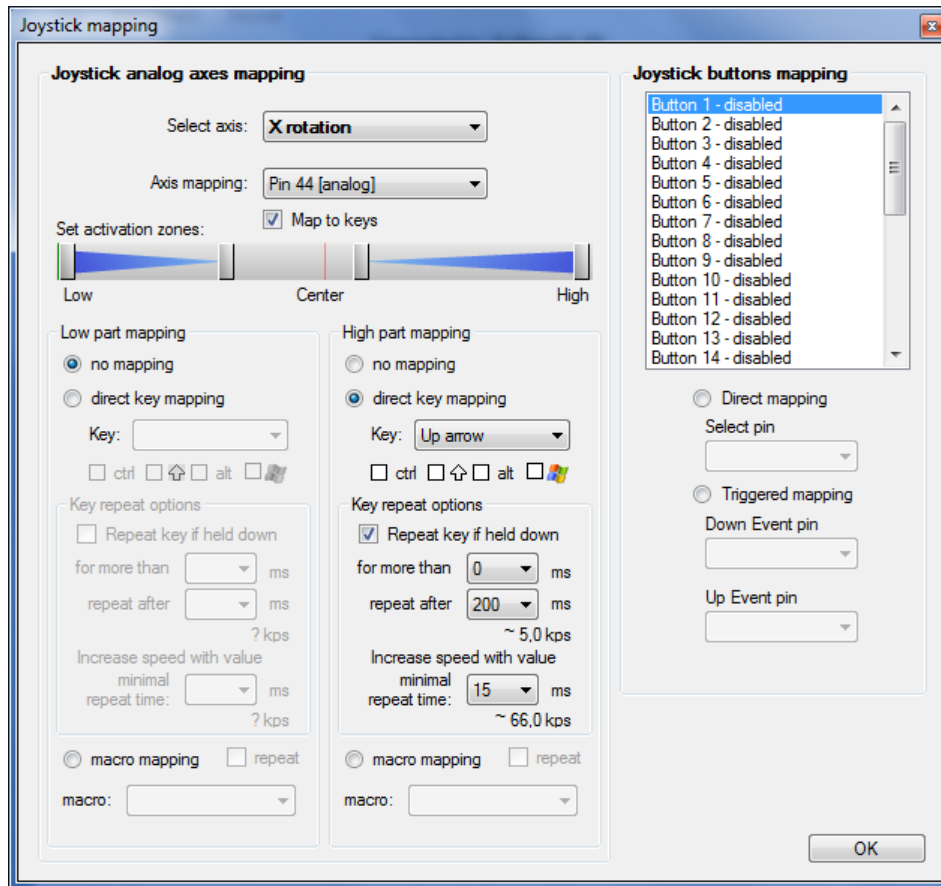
Joystick mapping

Joystick analog axes mapping

Select axis: X rotation

Axis mapping: Pin 44 [analog]

Map to keys

Set activation zones:

Low Center High

Low part mapping

no mapping

direct key mapping

Key:

ctrl ⇧ alt

Key repeat options

Repeat key if held down

for more than ms

repeat after ms

? kps

Increase speed with value

minimal repeat time: ms

? kps

macro mapping repeat

macro:

High part mapping

no mapping

direct key mapping

Key: Up arrow

ctrl ⇧ alt

Key repeat options

Repeat key if held down

for more than 0 ms

repeat after 200 ms

~ 5,0 kps

Increase speed with value

minimal repeat time: 15 ms

~ 66,0 kps

macro mapping repeat

macro:

Joystick buttons mapping

Button 1 - disabled
Button 2 - disabled
Button 3 - disabled
Button 4 - disabled
Button 5 - disabled
Button 6 - disabled
Button 7 - disabled
Button 8 - disabled
Button 9 - disabled
Button 10 - disabled
Button 11 - disabled
Button 12 - disabled
Button 13 - disabled
Button 14 - disabled

Direct mapping

Select pin

Triggered mapping

Down Event pin

Up Event pin

OK